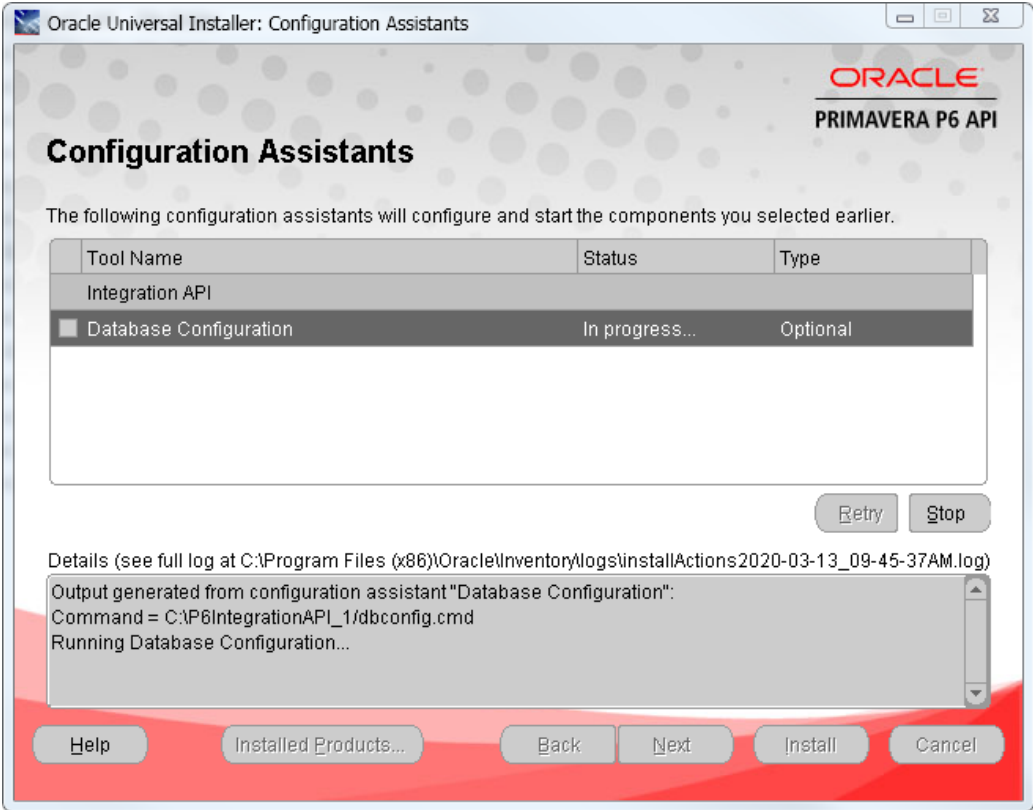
Oracle Universal Installer: Configuration Assistants

ORACLE
PRIMAVERA P6 API

Configuration Assistants

The following configuration assistants will configure and start the components you selected earlier.

| Tool Name | Status | Type |
|---|---|---|
| Integration API | | |
| Database Configuration | In progress... | Optional |

Retry Stop

Details (see full log at C:\Program Files (x86)\Oracle\Inventory\logs\installActions2020-03-13_09-45-37AM.log)

Output generated from configuration assistant "Database Configuration":
Command = C:\P6IntegrationAPI_1/dbconfig.cmd
Running Database Configuration...

Help Installed Products... Back Next Install Cancel